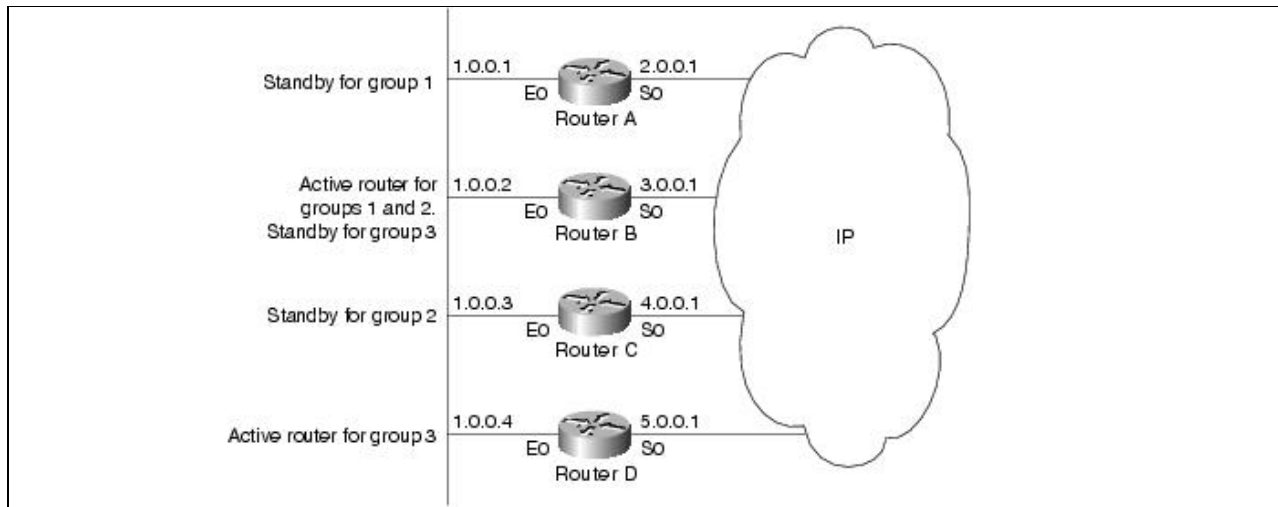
Standby for group 1
1.0.0.1
E0
2.0.0.1
S0
Router A

Active router for groups 1 and 2. Standby for group 3
1.0.0.2
E0
3.0.0.1
S0
Router B

IP

Standby for group 2
1.0.0.3
E0
4.0.0.1
S0
Router C

Active router for group 3
1.0.0.4
E0
5.0.0.1
S0
Router D